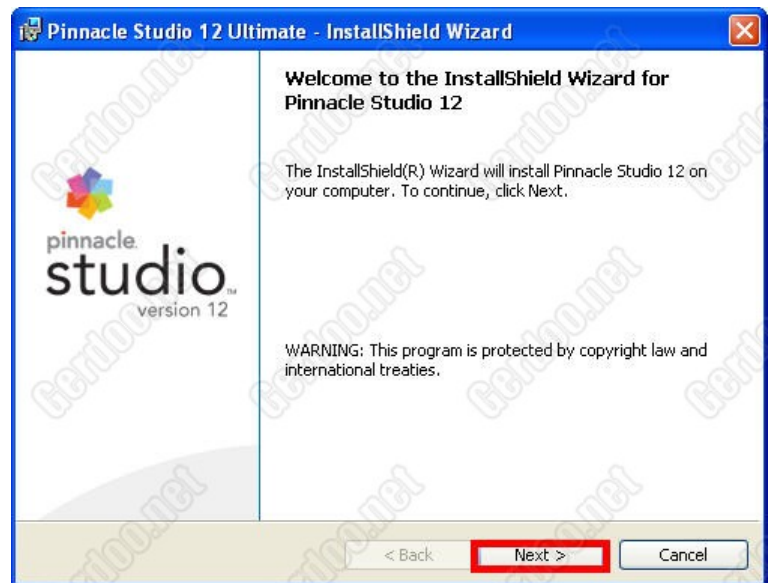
Pinnacle Studio 12 Ultimate - InstallShield Wizard

pinnacle studio version 12

Welcome to the InstallShield Wizard for Pinnacle Studio 12

The InstallShield(R) Wizard will install Pinnacle Studio 12 on your computer. To continue, click Next.

WARNING: This program is protected by copyright law and international treaties.

< Back Next > Cancel

Gerdoo.net